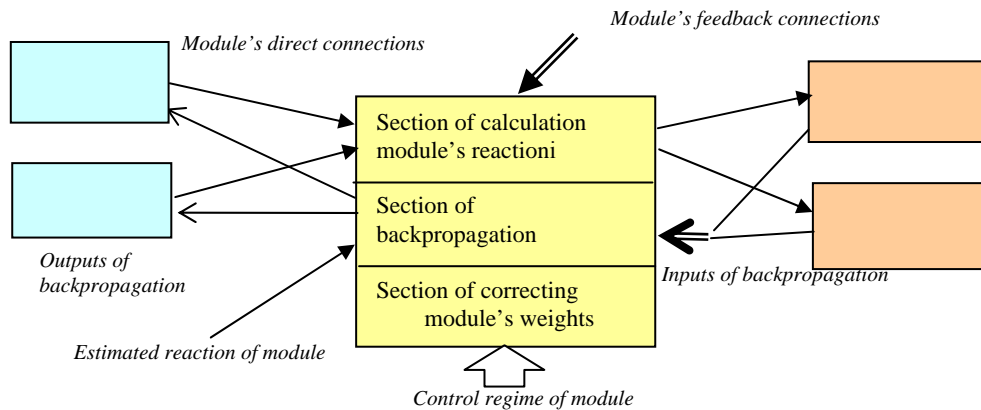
Module's feedback connections

Module's direct connections

Section of calculation module's reactioni

Section of backpropagation

Section of correcting module's weights

Outputs of backpropagation

Inputs of backpropagation

Estimated reaction of module

Control regime of module